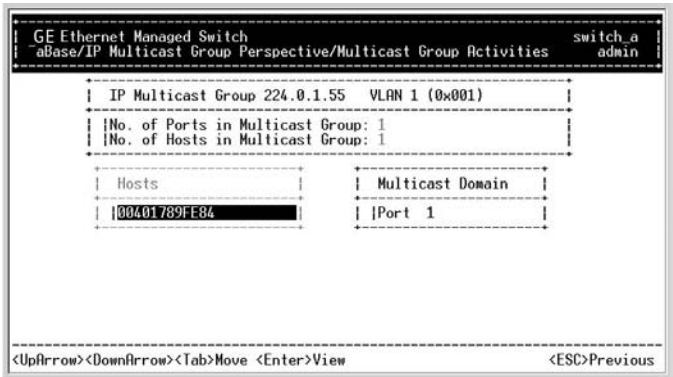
GE Ethernet Managed Switch
aBase/IP Multicast Group Perspective/Multicast Group Activities

switch_a
admin

IP Multicast Group 224.0.1.55 VLAN 1 (0x001)

No. of Ports in Multicast Group: 1
No. of Hosts in Multicast Group: 1

Hosts

00401789FE84

Multicast Domain

Port 1

<UpArrow><DownArrow><Tab>Move <Enter>View

<ESC>Previous